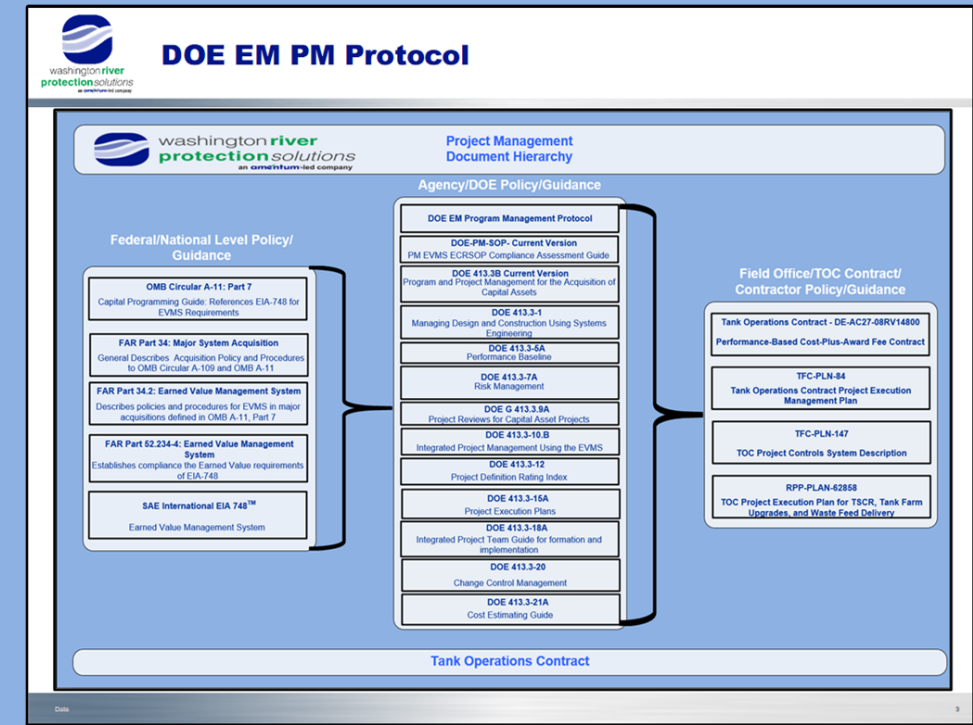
washington river protection solutions
an amentum-led company

DOE EM PM Protocol

washington river protection solutions
an amentum-led company

Project Management Document Hierarchy

Agency/DOE Policy/Guidance

Federal/National Level Policy/ Guidance

OMB Circular A-11: Part 7
Capital Programming Guide: References EIA-748 for EVMS Requirements

FAR Part 34: Major System Acquisition
General Describes Acquisition Policy and Procedures to OMB Circular A-109 and OMB A-11

FAR Part 34.2: Earned Value Management System
Describes policies and procedures for EVMS in major acquisitions defined in OMB A-11, Part 7

FAR Part 52.234-4: Earned Value Management System
Establishes compliance the Earned Value requirements of EIA-748

SAE International EIA 748$^{TM}$
Earned Value Management System

DOE EM Program Management Protocol

DOE-PM-SOP- Current Version
PM EVMS ECRSOP Compliance Assessment Guide

DOE 413.3B Current Version
Program and Project Management for the Acquisition of Capital Assets

DOE 413.3-1
Managing Design and Construction Using Systems Engineering

DOE 413.3-5A
Performance Baseline

DOE 413.3-7A
Risk Management

DOE G 413.3.9A
Project Reviews for Capital Asset Projects

DOE 413.3-10.B
Integrated Project Management Using the EVMS

DOE 413.3-12
Project Definition Rating Index

DOE 413.3-15A
Project Execution Plans

DOE 413.3-18A
Integrated Project Team Guide for formation and implementation

DOE 413.3-20
Change Control Management

DOE 413.3-21A
Cost Estimating Guide

Field Office/TOC Contract/ Contractor Policy/Guidance

Tank Operations Contract - DE-AC27-08RV14800

Performance-Based Cost-Plus-Award Fee Contract

TFC-PLN-84
Tank Operations Contract Project Execution Management Plan

TFC-PLN-147

TOC Project Controls System Description

RPP-PLAN-62858
TOC Project Execution Plan for TSCR, Tank Farm Upgrades, and Waste Feed Delivery

Tank Operations Contract

Date

3